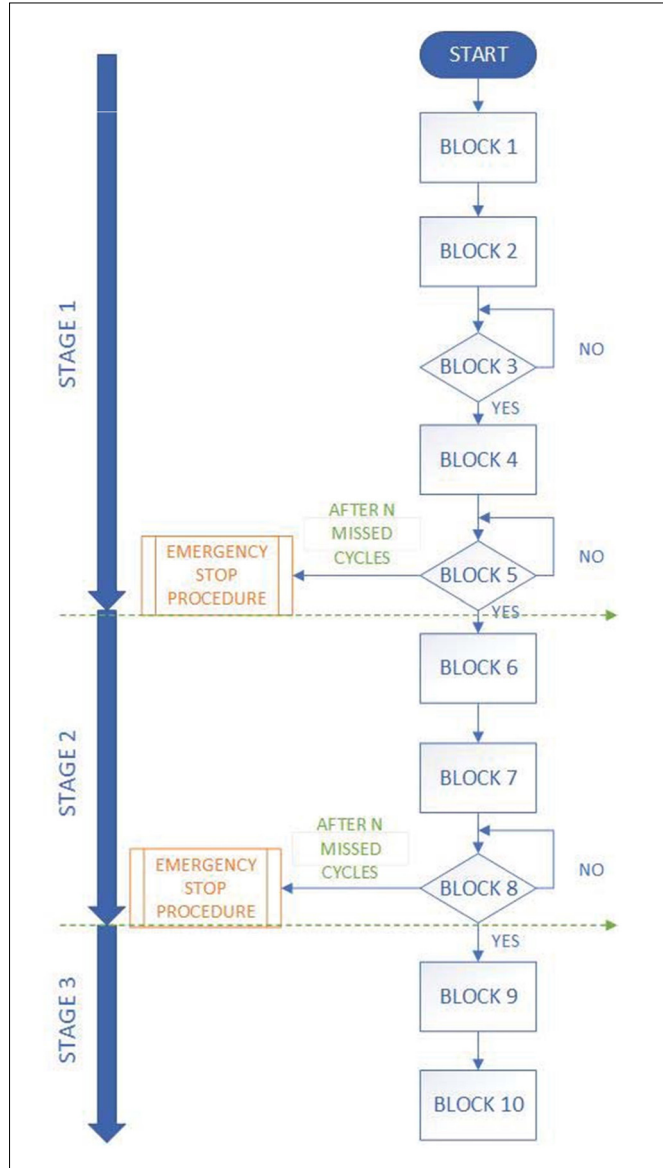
STAGE 1

STAGE 2

STAGE 3

START

BLOCK 1

BLOCK 2

BLOCK 3

NO

YES

BLOCK 4

AFTER N MISSED CYCLES

EMERGENCY STOP PROCEDURE

BLOCK 5

NO

YES

BLOCK 6

BLOCK 7

AFTER N MISSED CYCLES

EMERGENCY STOP PROCEDURE

BLOCK 8

NO

YES

BLOCK 9

BLOCK 10